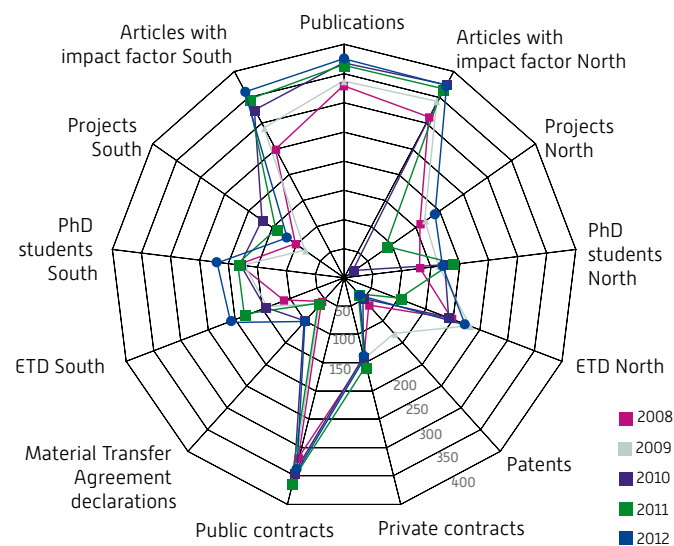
Publications
Articles with impact factor North
Projects North
PhD students North
ETD North
Patents
Private contracts
Public contracts
Material Transfer Agreement declarations
ETD South
PhD students South
Projects South
Articles with impact factor South

50
100
150
200
250
300
350
400

2008
2009
2010
2011
2012